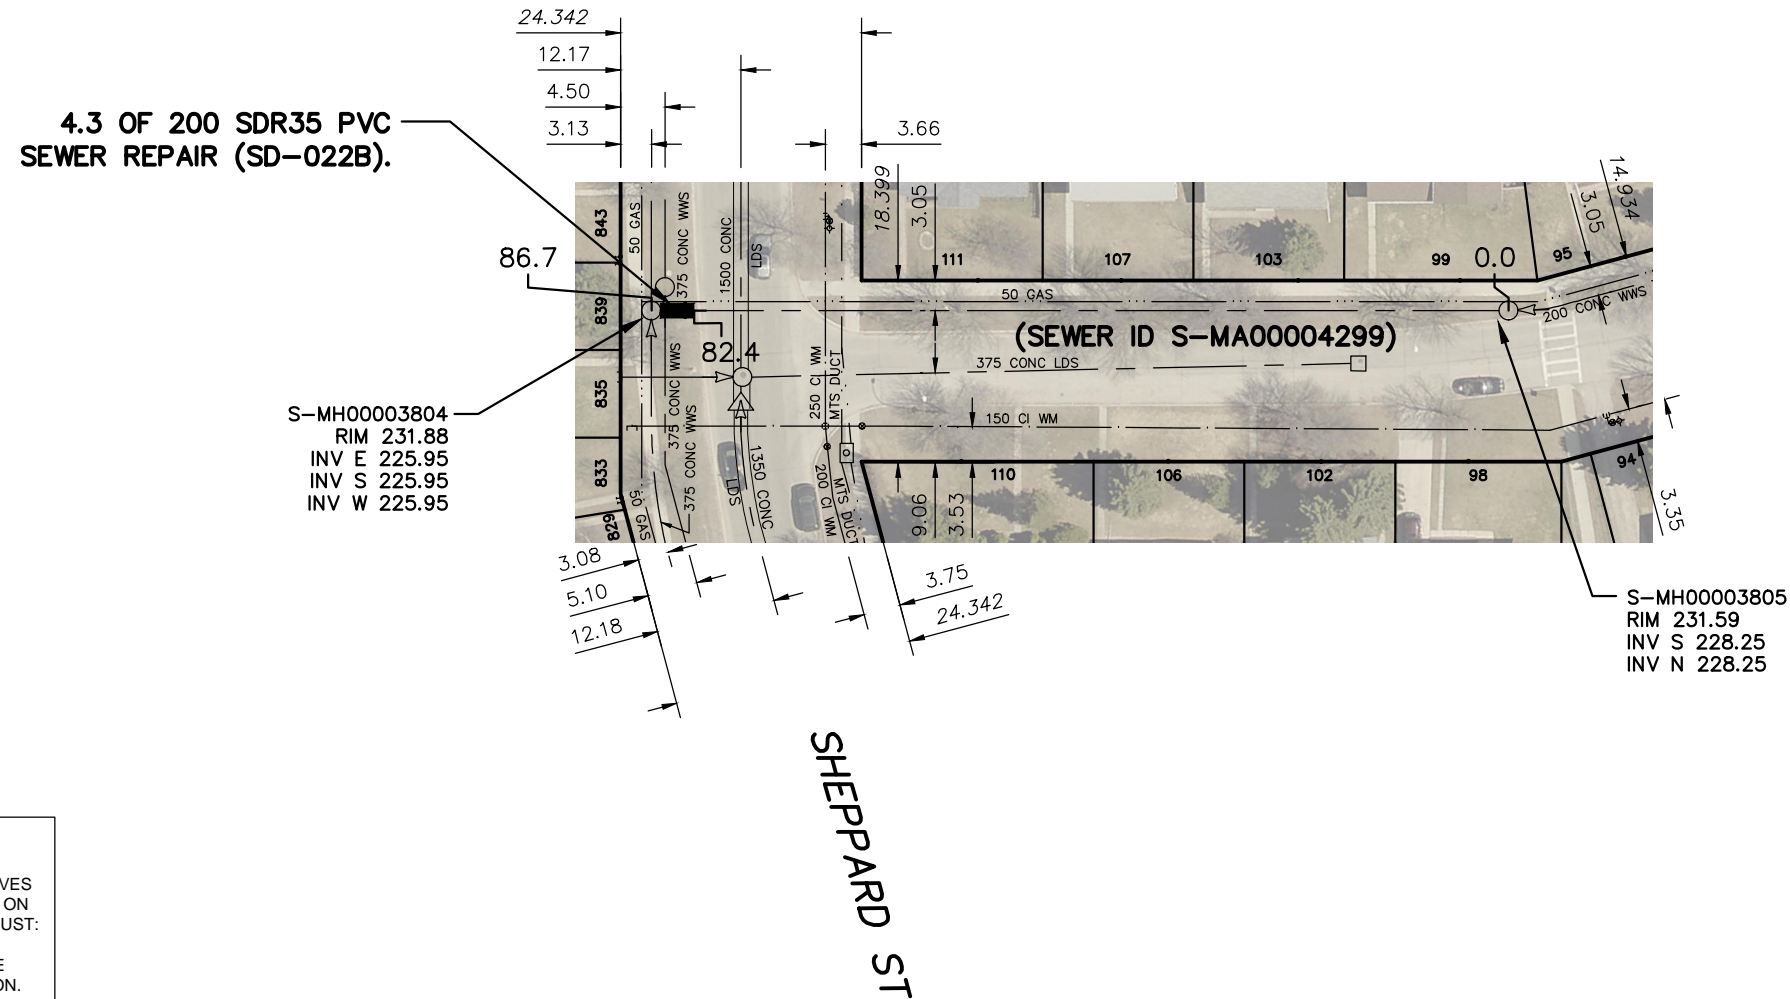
24.342
12.17
4.50
3.13
3.66

4.3 OF 200 SDR35 PVC SEWER REPAIR (SD-022B).

18.399
3.05
14.934
3.05

843
50 GAS
375 CONC WWS
1500 CONC
LDS
111
107
103
99
0.0
95

86.7

839
50 GAS
200 CONC WWS

82.4
(SEWER ID S-MA00004299)

375 CONC LDS
835
375 CONC WWS
250 CI WM
MTS DUCT
150 CI WM

S-MH00003804
RIM 231.88
INV E 225.95
INV S 225.95
INV W 225.95

833
375 CONC WWS
LDS
1350 CONC
200 CI WM
MTS DUCT
110
106
102
98
94
829
50 GAS
9.06
3.53
3.35

3.08
5.10
12.18
3.75
24.342

S-MH00003805
RIM 231.59
INV S 228.25
INV N 228.25

SHEPPARD ST

VES
ON
UST:
E
ON.